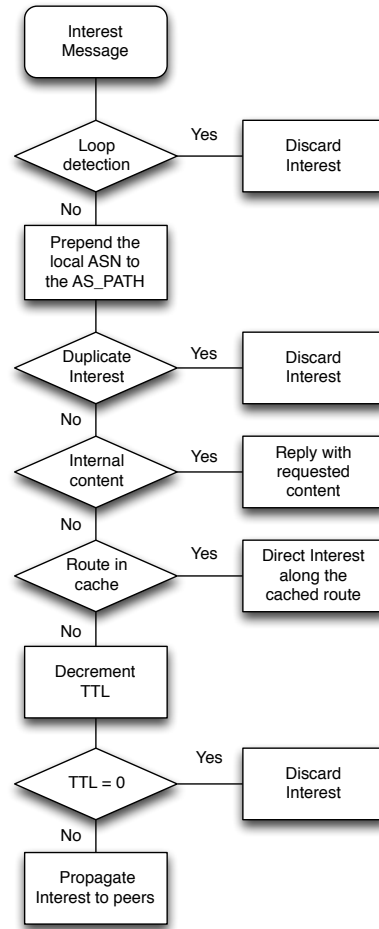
Interest Message

Loop detection

Yes

Discard Interest

No

Prepend the local ASN to the AS_PATH

Duplicate Interest

Yes

Discard Interest

No

Internal content

Yes

Reply with requested content

No

Route in cache

Yes

Direct Interest along the cached route

No

Decrement TTL

TTL = 0

Yes

Discard Interest

No

Propagate Interest to peers